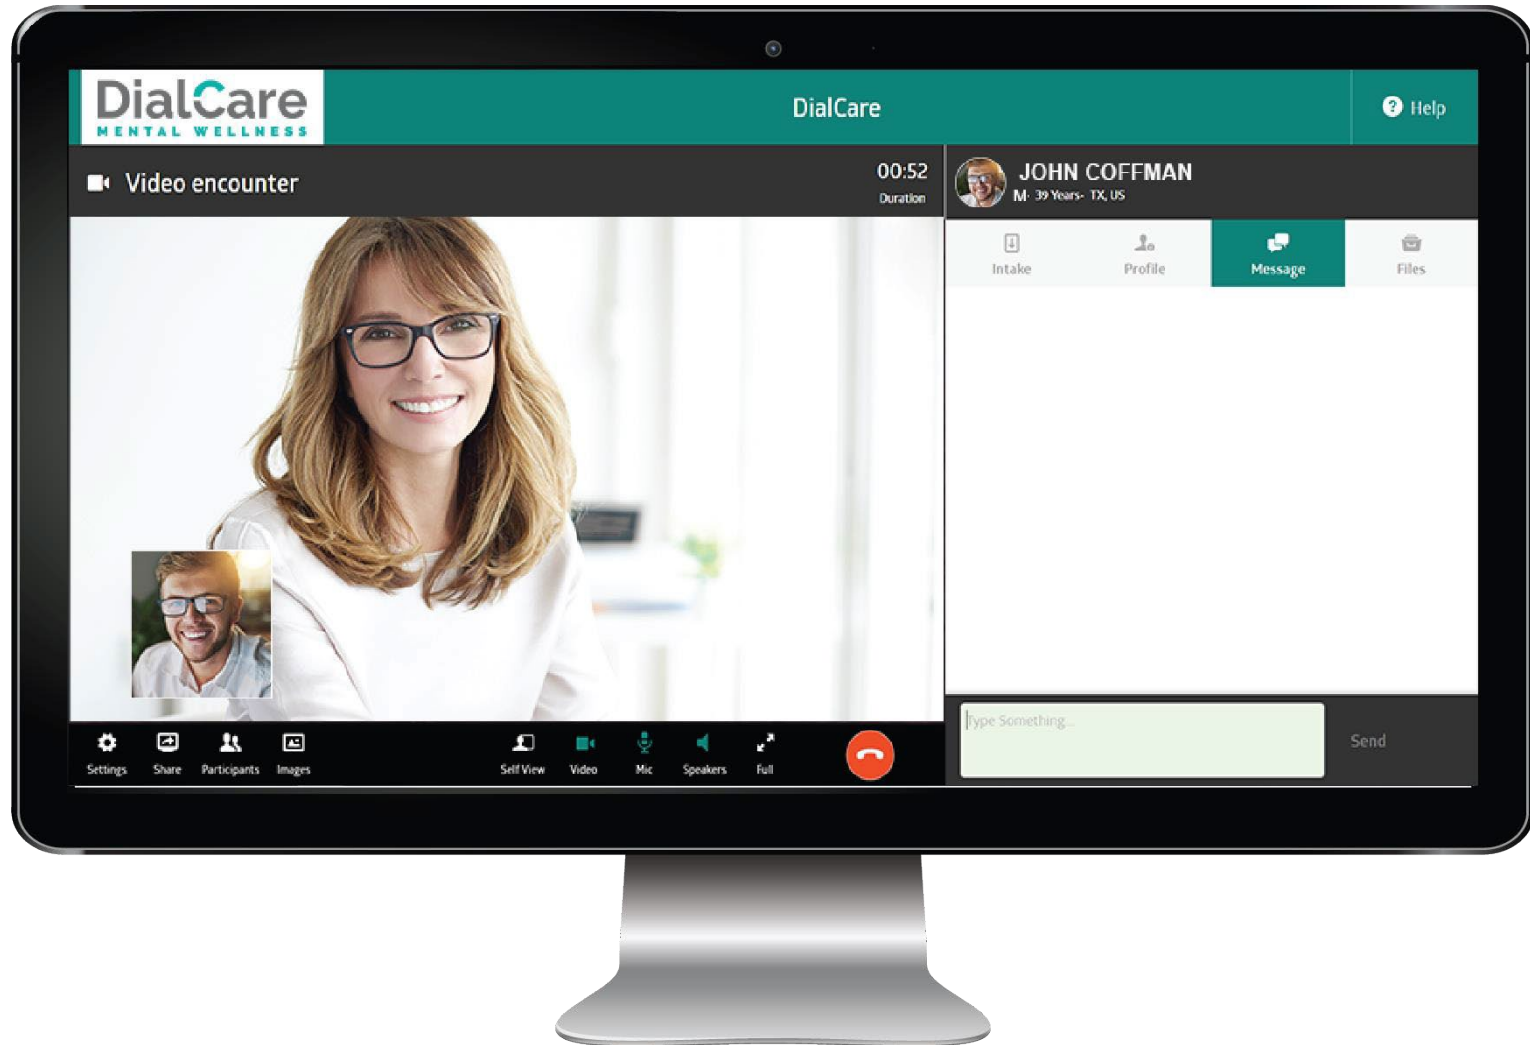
DialCare
MENTAL WELLNESS

DialCare

Help

Video encounter

00:52
Duration

JOHN COFFMAN
M· 39 Years· TX, US

Intake
Profile
Message
Files

Type Something...

Send

Settings
Share
Participants
Images
Self View
Video
Mic
Speakers
Full